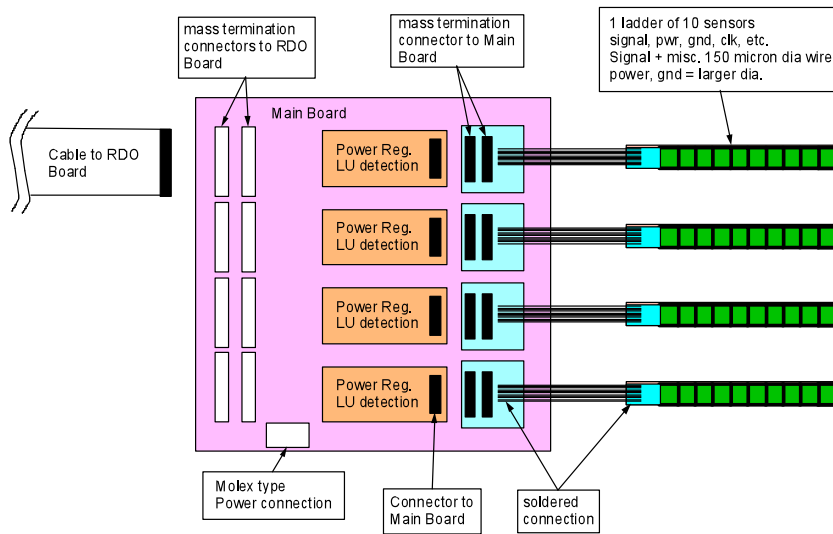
mass termination connectors to RDO Board

mass termination connector to Main Board

1 ladder of 10 sensors
signal, pwr, gnd, clk, etc.
Signal + misc. 150 micron dia wire
power, gnd = larger dia.

Main Board

Cable to RDO Board

Power Reg.
LU detection

Power Reg.
LU detection

Power Reg.
LU detection

Power Reg.
LU detection

Molex type
Power connection

Connector to
Main Board

soldered
connection